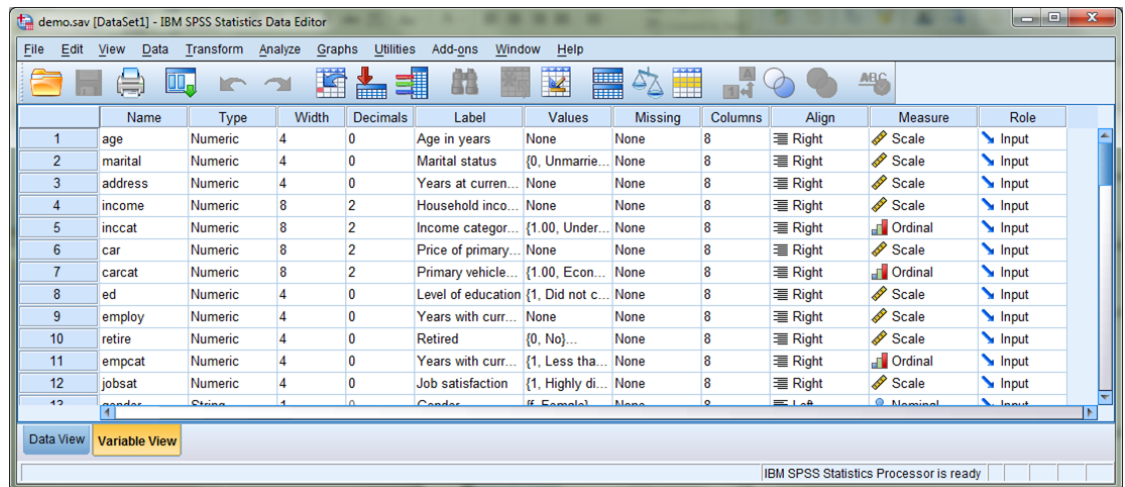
demo.sav [DataSet1] - IBM SPSS Statistics Data Editor

File Edit View Data Transform Analyze Graphs Utilities Add-ons Window Help

| | Name | Type | Width | Decimals | Label | Values | Missing | Columns | Align | Measure | Role |
|---|---|---|---|---|---|---|---|---|---|---|---|
| 1 | age | Numeric | 4 | 0 | Age in years | None | None | 8 | Right | Scale | Input |
| 2 | marital | Numeric | 4 | 0 | Marital status | {0, Unmarrie... | None | 8 | Right | Scale | Input |
| 3 | address | Numeric | 4 | 0 | Years at curren... | None | None | 8 | Right | Scale | Input |
| 4 | income | Numeric | 8 | 2 | Household inco... | None | None | 8 | Right | Scale | Input |
| 5 | inccat | Numeric | 8 | 2 | Income categor... | {1.00, Under... | None | 8 | Right | Ordinal | Input |
| 6 | car | Numeric | 8 | 2 | Price of primary... | None | None | 8 | Right | Scale | Input |
| 7 | carcat | Numeric | 8 | 2 | Primary vehicle... | {1.00, Econ... | None | 8 | Right | Ordinal | Input |
| 8 | ed | Numeric | 4 | 0 | Level of education | {1, Did not c... | None | 8 | Right | Scale | Input |
| 9 | employ | Numeric | 4 | 0 | Years with curr... | None | None | 8 | Right | Scale | Input |
| 10 | retire | Numeric | 4 | 0 | Retired | {0, No}... | None | 8 | Right | Scale | Input |
| 11 | empcat | Numeric | 4 | 0 | Years with curr... | {1, Less tha... | None | 8 | Right | Ordinal | Input |
| 12 | jobsat | Numeric | 4 | 0 | Job satisfaction | {1, Highly di... | None | 8 | Right | Scale | Input |
| 13 | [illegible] | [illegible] | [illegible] | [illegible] | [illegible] | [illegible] | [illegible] | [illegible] | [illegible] | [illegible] | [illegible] |

Data View Variable View

IBM SPSS Statistics Processor is ready